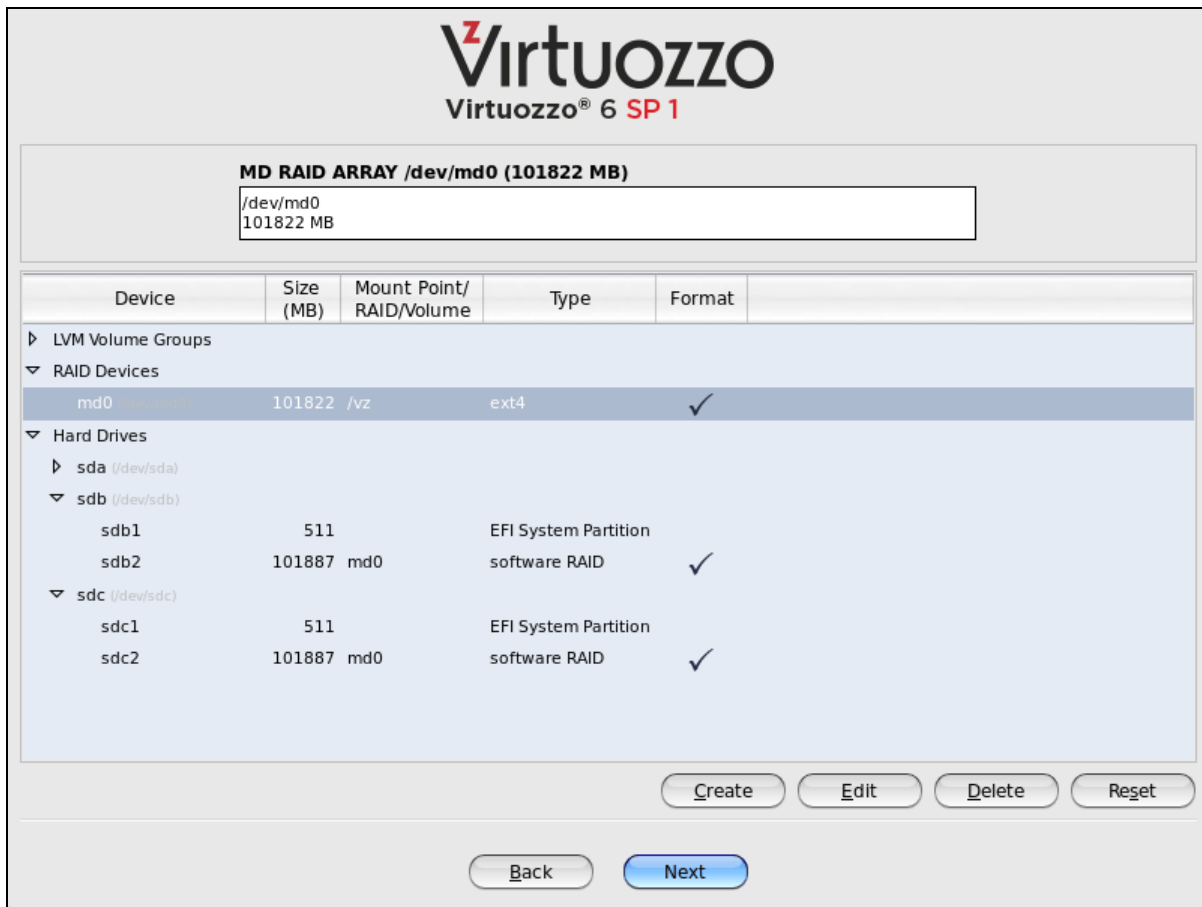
Virtuozzo
Virtuozzo® 6 SP 1

MD RAID ARRAY /dev/md0 (101822 MB)
/dev/md0
101822 MB

| Device | Size (MB) | Mount Point/ RAID/Volume | Type | Format |
|---|---|---|---|---|
| LVM Volume Groups | | | | |
| RAID Devices | | | | |
| md0 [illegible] | 101822 | /vz | ext4 | ✓ |
| Hard Drives | | | | |
| sda (/dev/sda) | | | | |
| sdb (/dev/sdb) | | | | |
| sdb1 | 511 | | EFI System Partition | |
| sdb2 | 101887 | md0 | software RAID | ✓ |
| sdc (/dev/sdc) | | | | |
| sdc1 | 511 | | EFI System Partition | |
| sdc2 | 101887 | md0 | software RAID | ✓ |

Create Edit Delete Reset

Back Next